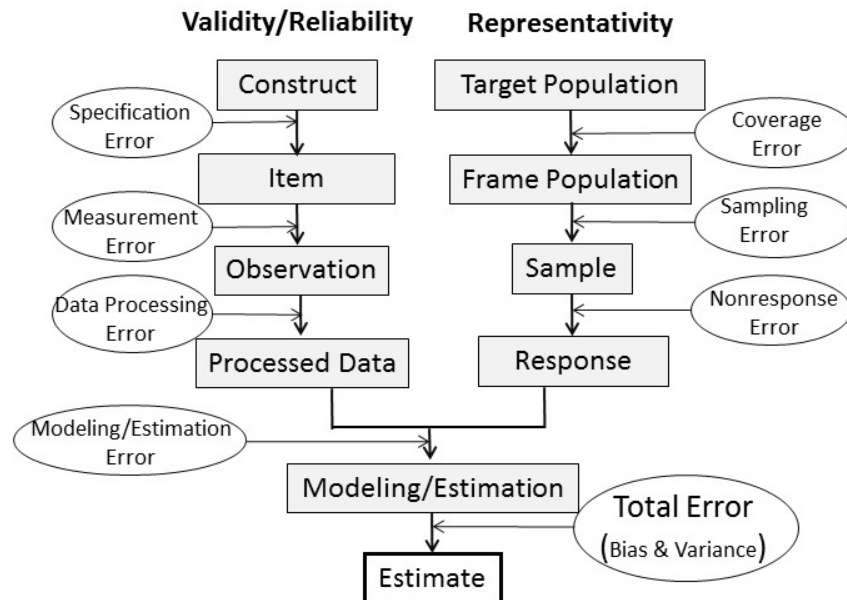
Validity/Reliability

Representativity

Construct

Specification Error

Item

Measurement Error

Observation

Data Processing Error

Processed Data

Target Population

Coverage Error

Frame Population

Sampling Error

Sample

Nonresponse Error

Response

Modeling/Estimation Error

Modeling/Estimation

Total Error (Bias & Variance)

Estimate